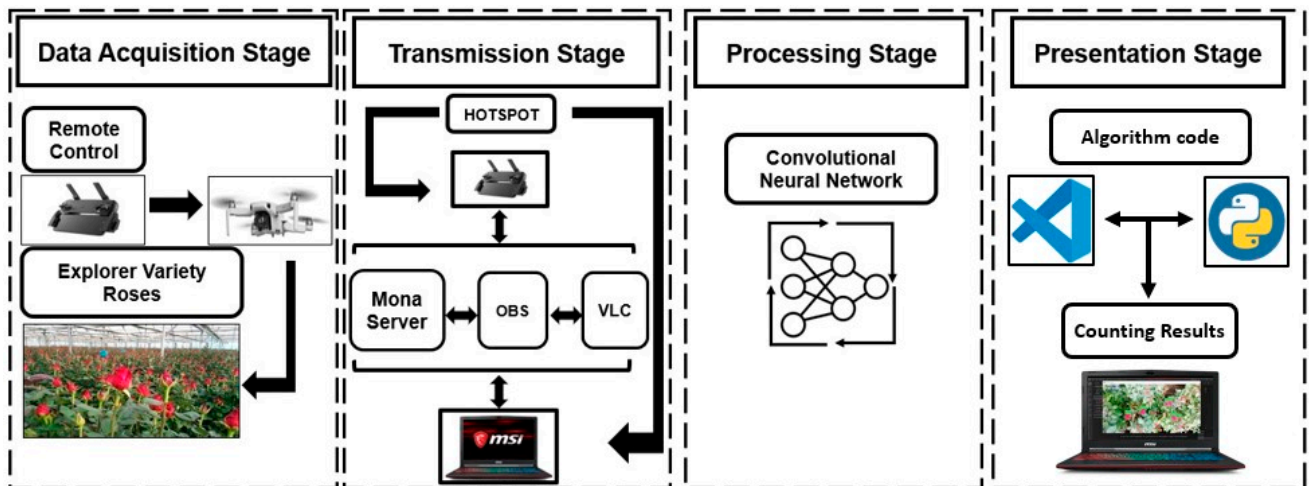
Data Acquisition Stage

Remote Control

Explorer Variety Roses

Transmission Stage

HOTSPOT

Mona Server

OBS

VLC

msi

Processing Stage

Convolutional Neural Network

Presentation Stage

Algorithm code

Counting Results